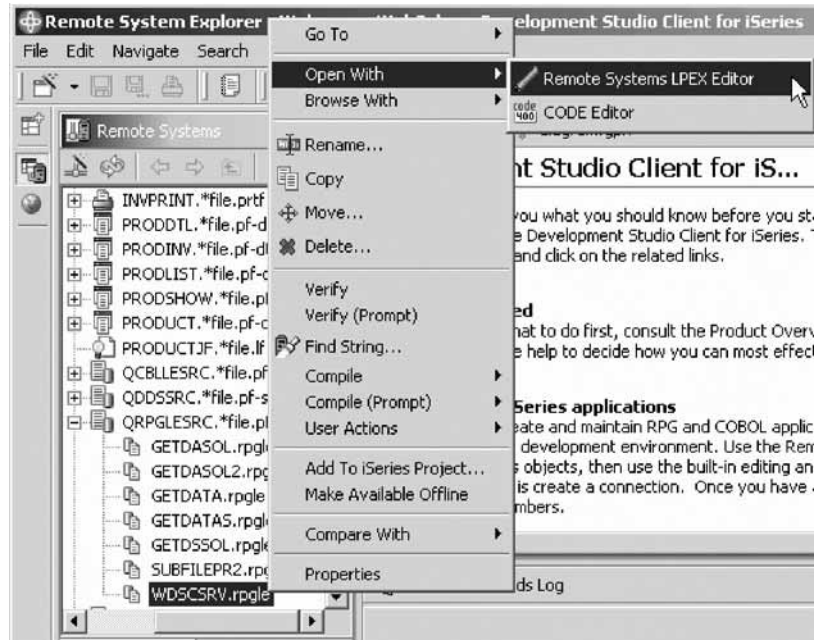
Remote System Explorer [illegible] Development Studio Client for iSeries

File Edit Navigate Search

Remote Systems

INVPRINT.*file.prtf
PRODDTL.*file.pf-d
PRODINV.*file.pf-d
PRODLIST.*file.pf-c
PRODSHOW.*file.pl
PRODUCT.*file.pf-c
PRODUCTJF.*file.lf
QCBLLESRC.*file.pf
QDDSSRC.*file.pf-s
QRPGLESRC.*file.pl
GETDASOL.rpgle
GETDASOL2.rpg
GETDATA.rpgle
GETDATAS.rpgl
GETDSSOL.rpgle
SUBFILEPR2.rpg
WDSCSRV.rpgle

Go To
Open With
Browse With
Rename...
Copy
Move...
Delete...
Verify
Verify (Prompt)
Find String...
Compile
Compile (Prompt)
User Actions
Add To iSeries Project...
Make Available Offline
Compare With
Properties

Remote Systems LPEX Editor
CODE Editor

nt Studio Client for iS...

ou what you should know before you st
Development Studio Client for iSeries.
and click on the related links.

ed
hat to do first, consult the Product Overv
help to decide how you can most effect

Series applications
eate and maintain RPG and COBOL applic
development environment. Use the Rem
s objects, then use the built-in editing an
is create a connection. Once you have
mbers.

ds Log